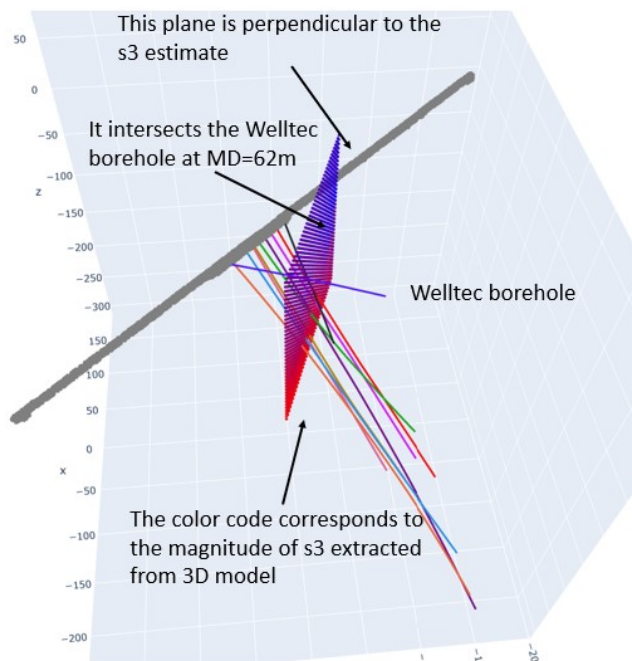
This plane is perpendicular to the s3 estimate

It intersects the Welltec borehole at MD=62m

Welltec borehole

The color code corresponds to the magnitude of s3 extracted from 3D model

50
0
-50
-100
z
-150
-200
-250
-300
150
100
50
x
0
-50
-100
-150
-200
-1
-20